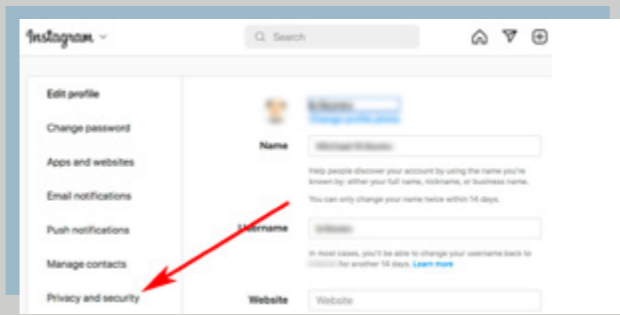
Instagram

Search

Edit profile

Change password

Apps and websites

Email notifications

Push notifications

Manage contacts

Privacy and security

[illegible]

Change profile photo

Name

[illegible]

Help people discover your account by using the name you're known by: either your full name, nickname, or business name.

You can only change your name twice within 14 days.

Username

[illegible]

In most cases, you'll be able to change your username back to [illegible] for another 14 days. Learn more

Website

Website